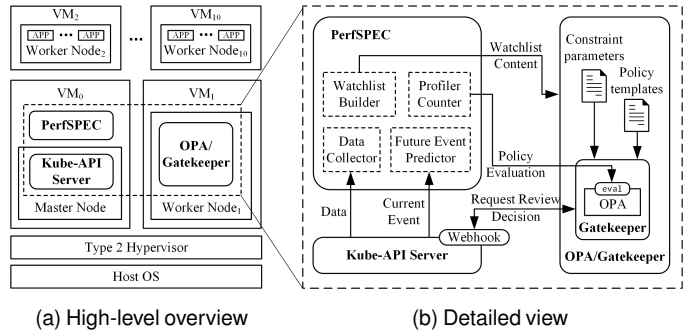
$VM_2$

APP APP

Worker $Node_2$

...

$VM_{10}$

APP APP

Worker $Node_{10}$

$VM_0$

PerfSPEC

Kube-API Server

Master Node

$VM_1$

OPA/ Gatekeeper

Worker $Node_1$

Type 2 Hypervisor

Host OS

PerfSPEC

Watchlist Content

Constraint parameters

Policy templates

Watchlist Builder

Profiler Counter

Data Collector

Future Event Predictor

Policy Evaluation

eval

OPA

Gatekeeper

Data

Current Event

Request Review Decision

Webhook

Kube-API Server

OPA/Gatekeeper

(a) High-level overview

(b) Detailed view